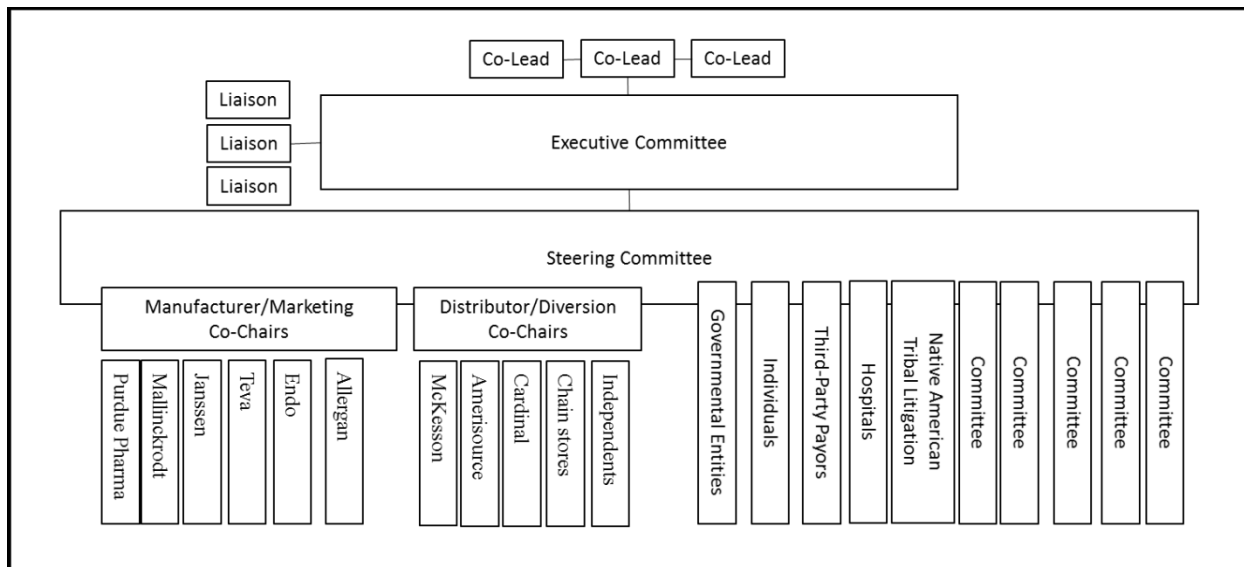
Co-Lead
Co-Lead
Co-Lead

Liaison
Liaison
Liaison

Executive Committee

Steering Committee

Manufacturer/Marketing Co-Chairs

Purdue Pharma
Mallinckrodt
Janssen
Teva
Endo
Allergan

Distributor/Diversion Co-Chairs

McKesson
Amerisource
Cardinal
Chain stores
Independents

Governmental Entities
Individuals
Third-Party Payors
Hospitals
Native American Tribal Litigation
Committee
Committee
Committee
Committee
Committee